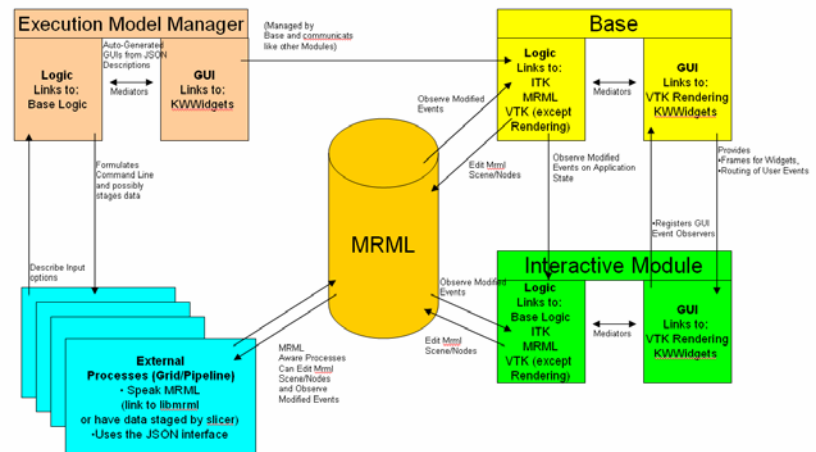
Execution Model Manager

(Managed by Base and communicats like other Modules)

Base

Auto-Generated GUIs from JSON Descriptions

Logic
Links to:
Base Logic

Mediators

GUI
Links to:
KWWidgets

Logic
Links to:
ITK
MRML
VTK (except Rendering)

Mediators

GUI
Links to:
VTK Rendering
KWWidgets

Observe Modified Events

Edit Mrml Scene/Nodes

Observe Modified Events on Application State

Provides
•Frames for Widgets,
•Routing of User Events

Formulates Command Line and possibly stages data

MRML

•Registers GUI Event Observers

Describe Input options

Interactive Module

Observe Modified Events

Logic
Links to:
Base Logic
ITK
MRML
VTK (except Rendering)

Mediators

GUI
Links to:
VTK Rendering
KWWidgets

Edit Mrml Scene/Nodes

MRML Aware Processes Can Edit Mrml Scene/Nodes and Observe Modified Events

External Processes (Grid/Pipeline)
• Speak MRML (link to libmrml or have data staged by slicer)
•Uses the JSON interface